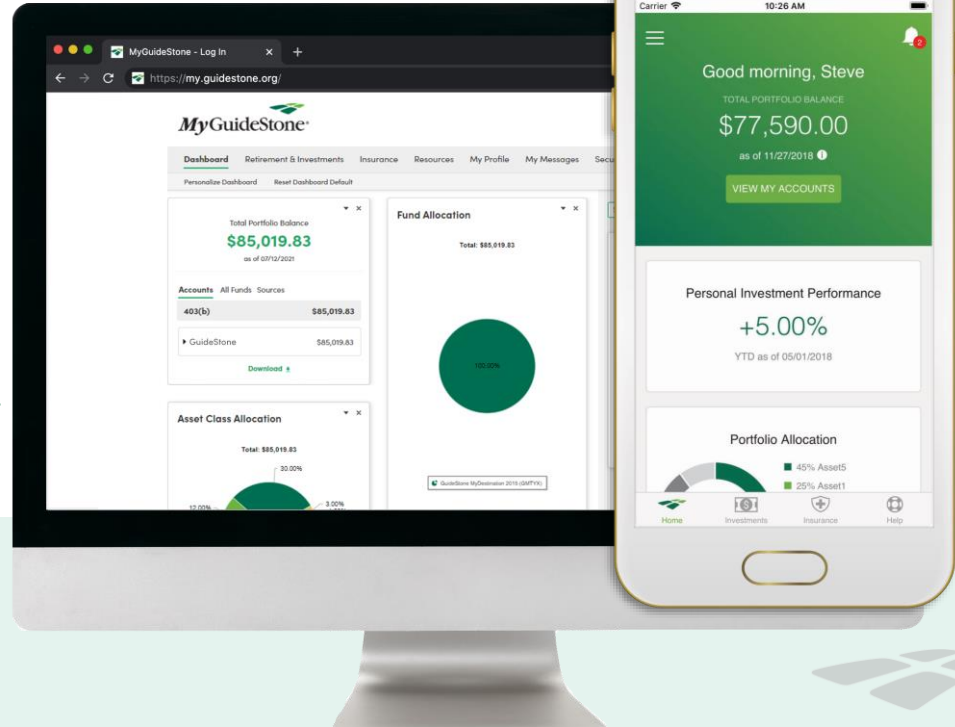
MyGuideStone - Log In

https://my.guidestone.org/

MyGuideStone

Dashboard Retirement & Investments Insurance Resources My Profile My Messages Secu

Personalize Dashboard Reset Dashboard Default

Total Portfolio Balance

$85,019.83

as of 07/12/2021

Accounts All Funds Sources

403(b) $85,019.83

▸ GuideStone $85,019.83

Download

Fund Allocation

Total: $85,019.83

100.00%

GuideStone MyDestination 2015 (GMTYX)

Asset Class Allocation

Total: $85,019.83

30.00%

12.00%

3.00%

Carrier 10:26 AM

2

Good morning, Steve

TOTAL PORTFOLIO BALANCE

$77,590.00

as of 11/27/2018

VIEW MY ACCOUNTS

Personal Investment Performance

+5.00%

YTD as of 05/01/2018

Portfolio Allocation

45% Asset5

25% Asset1

Home Investments Insurance Help